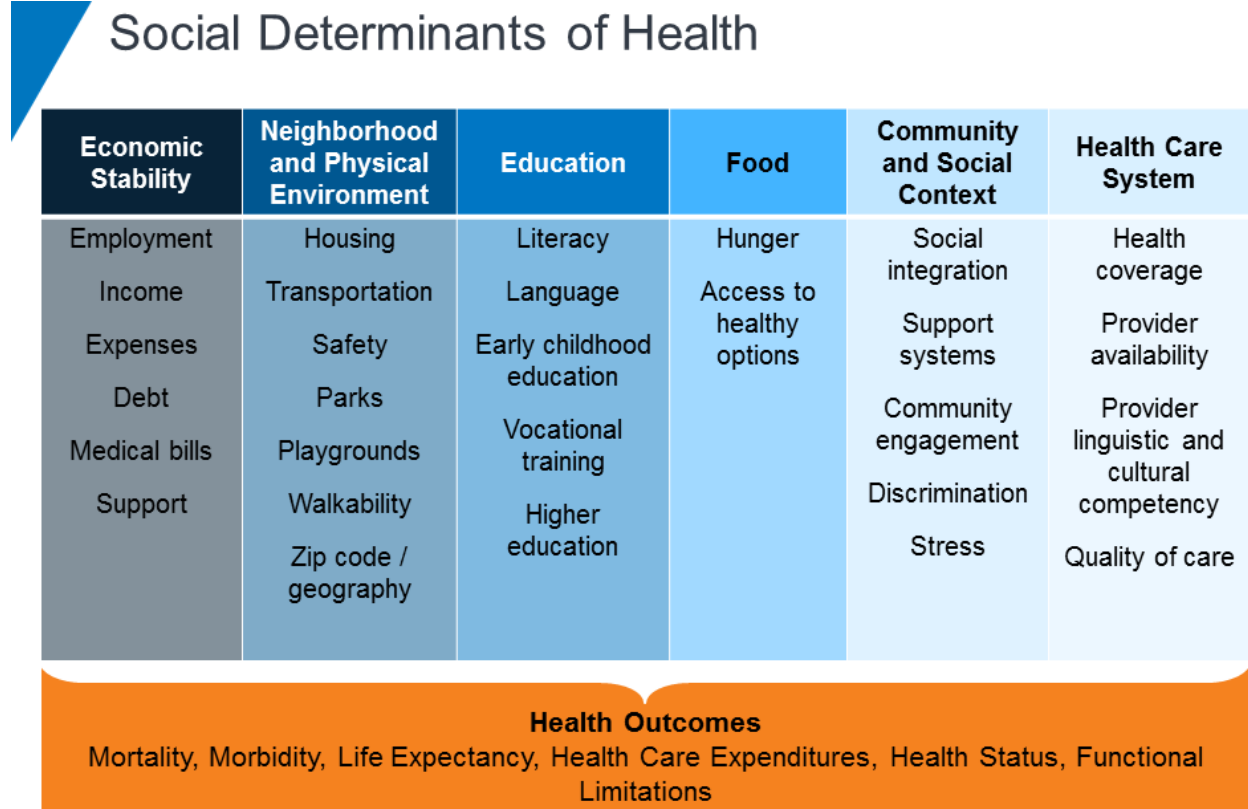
Social Determinants of Health

| Economic Stability | Neighborhood and Physical Environment | Education | Food | Community and Social Context | Health Care System |
|---|---|---|---|---|---|
| Employment<br>Income<br>Expenses<br>Debt<br>Medical bills<br>Support | Housing<br>Transportation<br>Safety<br>Parks<br>Playgrounds<br>Walkability<br>Zip code / geography | Literacy<br>Language<br>Early childhood education<br>Vocational training<br>Higher education | Hunger<br>Access to healthy options | Social integration<br>Support systems<br>Community engagement<br>Discrimination<br>Stress | Health coverage<br>Provider availability<br>Provider linguistic and cultural competency<br>Quality of care |

Health Outcomes
Mortality, Morbidity, Life Expectancy, Health Care Expenditures, Health Status, Functional Limitations